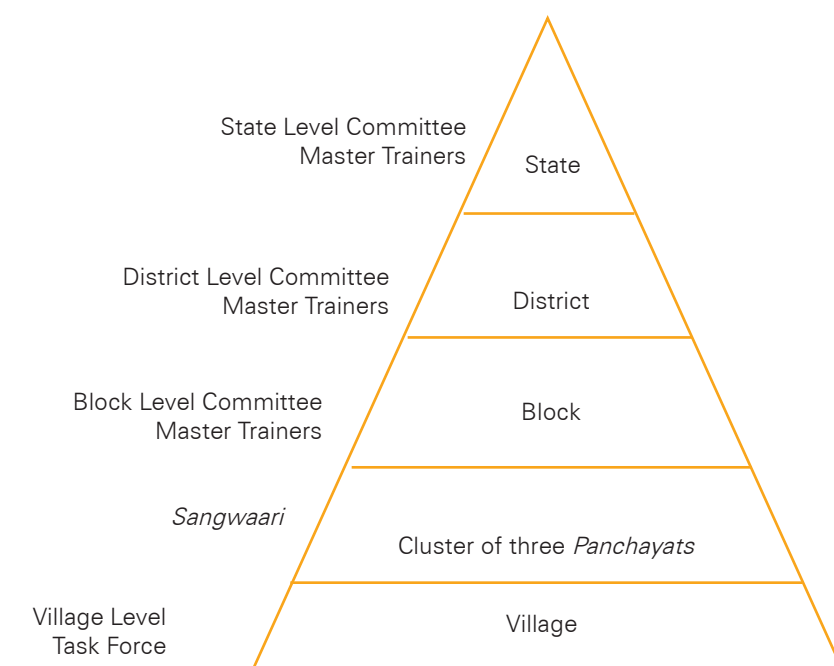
State Level Committee
Master Trainers

State

District Level Committee
Master Trainers

District

Block Level Committee
Master Trainers

Block

*Sangwaari*

Cluster of three *Panchayats*

Village Level
Task Force

Village